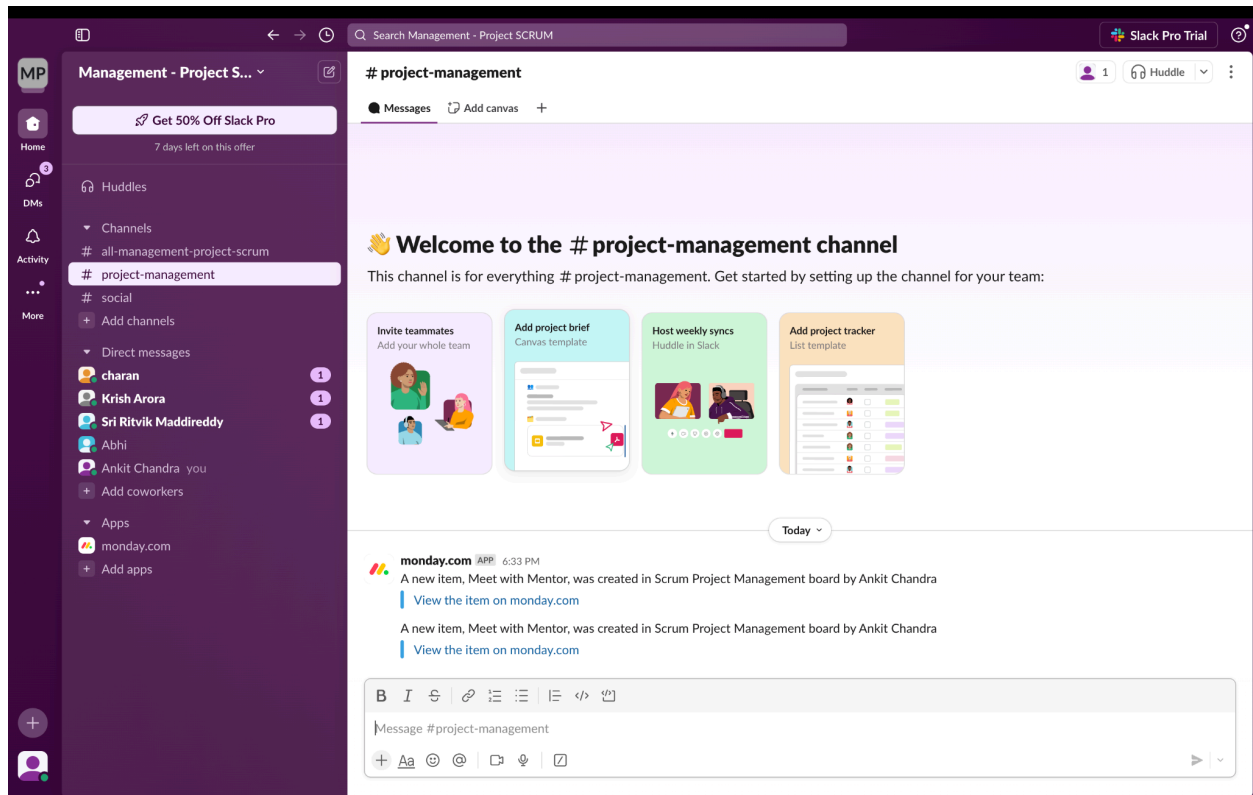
Search Management - Project SCRUM

Slack Pro Trial

MP

Home

3
DMs

Activity

More

Management - Project S...

Get 50% Off Slack Pro
7 days left on this offer

Huddles

Channels
# all-management-project-scrum
# project-management
# social
+ Add channels

Direct messages
charan 1
Krish Arora 1
Sri Ritvik Maddireddy 1
Abhi
Ankit Chandra you
+ Add coworkers

Apps
monday.com
+ Add apps

# project-management

1 Huddle

Messages Add canvas +

👋 Welcome to the # project-management channel

This channel is for everything # project-management. Get started by setting up the channel for your team:

Invite teammates
Add your whole team

Add project brief
Canvas template

Host weekly syncs
Huddle in Slack

Add project tracker
List template

Today

monday.com APP 6:33 PM
A new item, Meet with Mentor, was created in Scrum Project Management board by Ankit Chandra
View the item on monday.com

A new item, Meet with Mentor, was created in Scrum Project Management board by Ankit Chandra
View the item on monday.com

B I S

Message #project-management

+ Aa